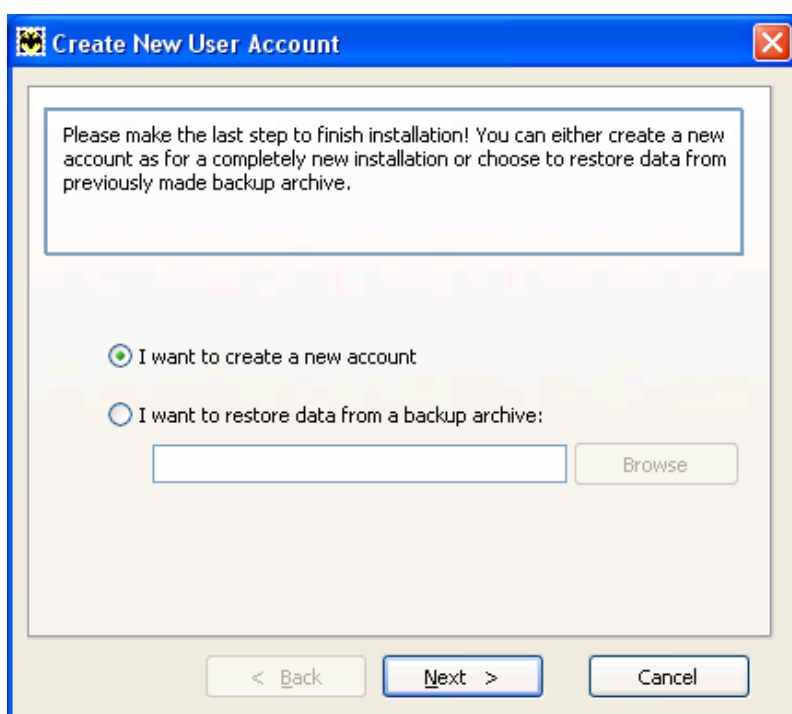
Create New User Account

Please make the last step to finish installation! You can either create a new account as for a completely new installation or choose to restore data from previously made backup archive.

I want to create a new account

I want to restore data from a backup archive:

Browse

< Back

Next >

Cancel